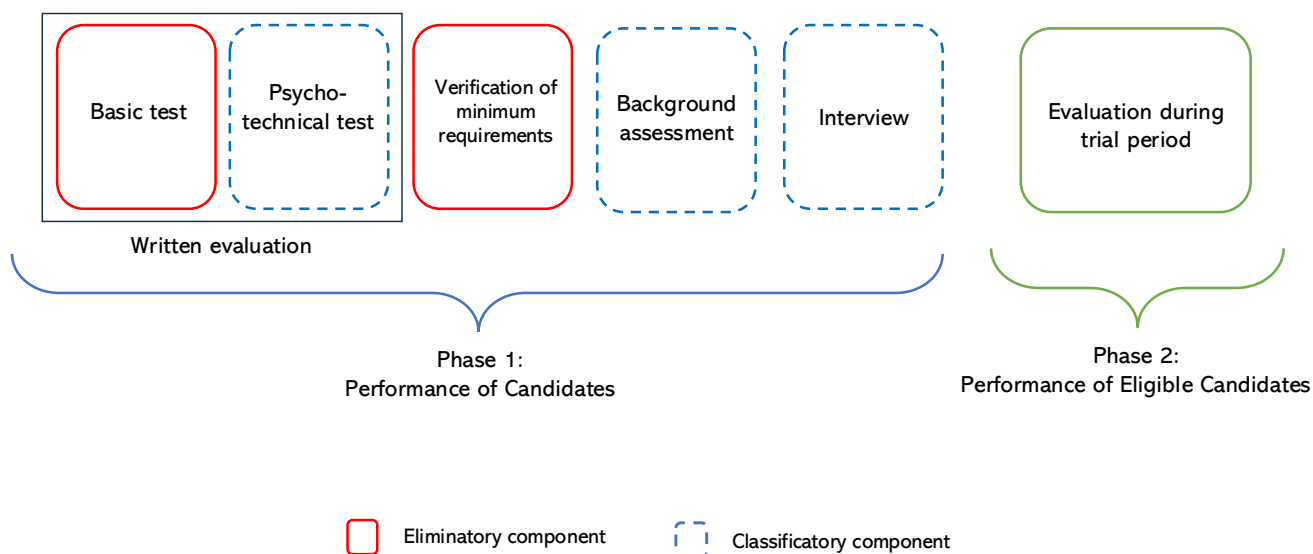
Basic test

Psychotechnical test

Verification of minimum requirements

Background assessment

Interview

Evaluation during trial period

Written evaluation

Phase 1:
Performance of Candidates

Phase 2:
Performance of Eligible Candidates

Eliminatory component

Classificatory component